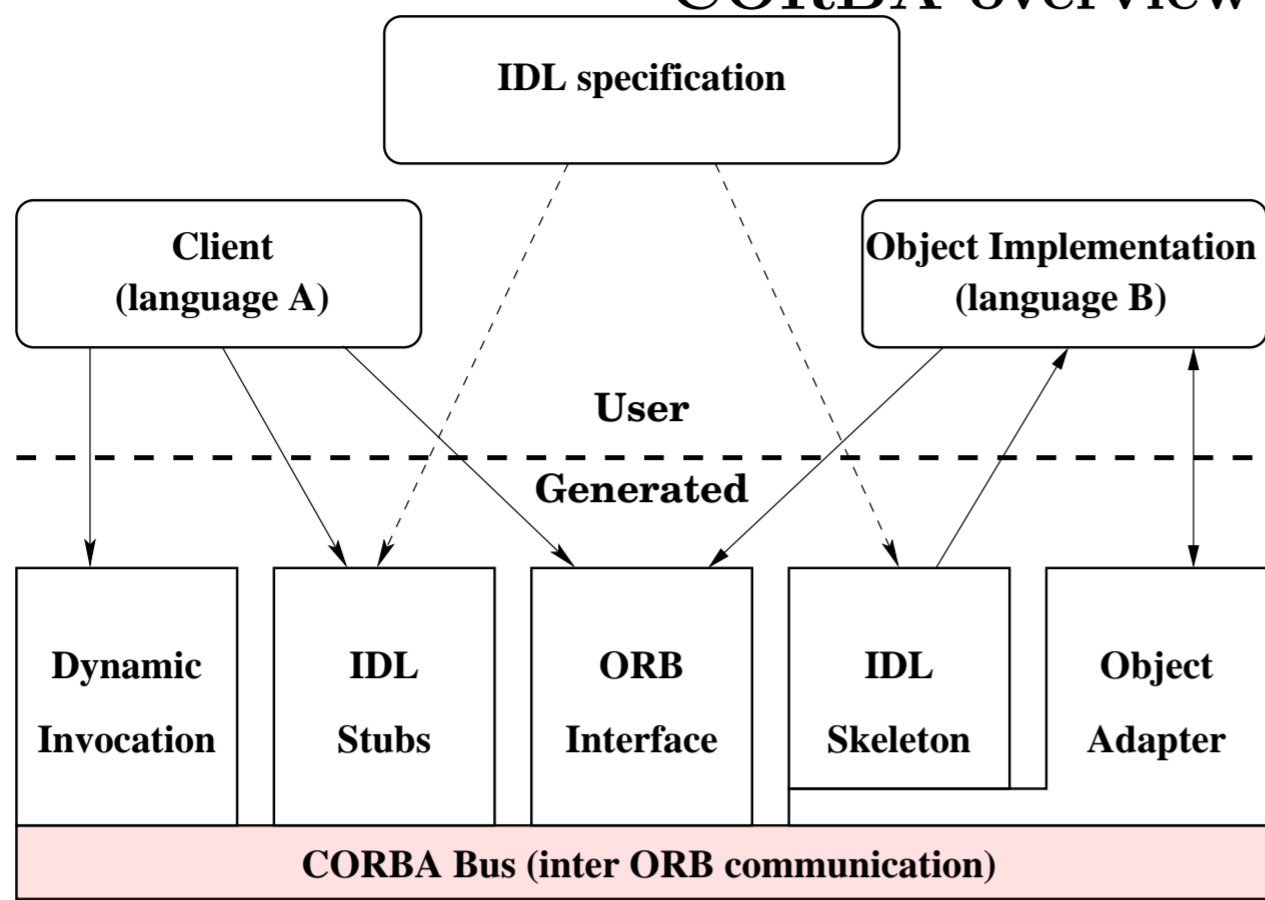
CORBA overview

IDL specification

Client
(language A)

Object Implementation
(language B)

User

Generated

Dynamic
Invocation

IDL
Stubs

ORB
Interface

IDL
Skeleton

Object
Adapter

CORBA Bus (inter ORB communication)